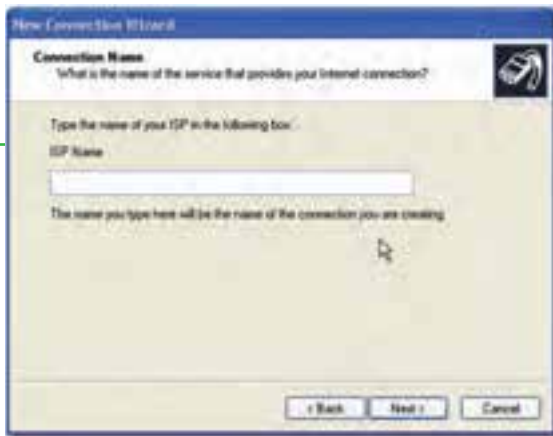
New Connection Wizard

Connection Name
What is the name of the service that provides your Internet connection?

Type the name of your ISP in the following box.
ISP Name

The name you type here will be the name of the connection you are creating.

< Back
Next >
Cancel